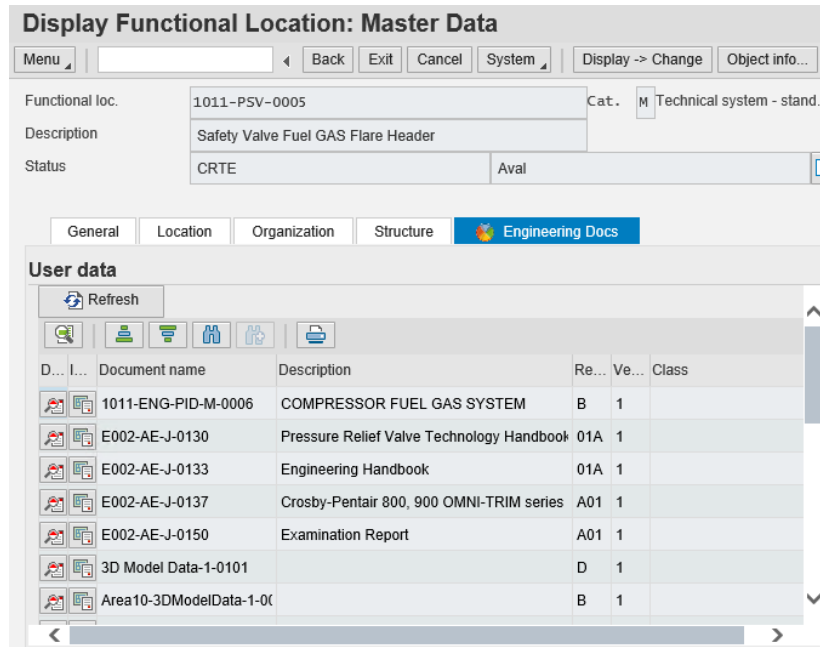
Display Functional Location: Master Data

Menu | Back | Exit | Cancel | System | Display -> Change | Object info...

Functional loc. 1011-PSV-0005 Cat. M Technical system - stand.

Description Safety Valve Fuel GAS Flare Header

Status CRTE Aval

General | Location | Organization | Structure | Engineering Docs

User data

Refresh

| D... | I... | Document name | Description | Re... | Ve... | Class |
|---|---|---|---|---|---|---|
| | | 1011-ENG-PID-M-0006 | COMPRESSOR FUEL GAS SYSTEM | B | 1 | |
| | | E002-AE-J-0130 | Pressure Relief Valve Technology Handbook | 01A | 1 | |
| | | E002-AE-J-0133 | Engineering Handbook | 01A | 1 | |
| | | E002-AE-J-0137 | Crosby-Pentair 800, 900 OMNI-TRIM series | A01 | 1 | |
| | | E002-AE-J-0150 | Examination Report | A01 | 1 | |
| | | 3D Model Data-1-0101 | | D | 1 | |
| | | Area10-3DModelData-1-0( | | B | 1 | |